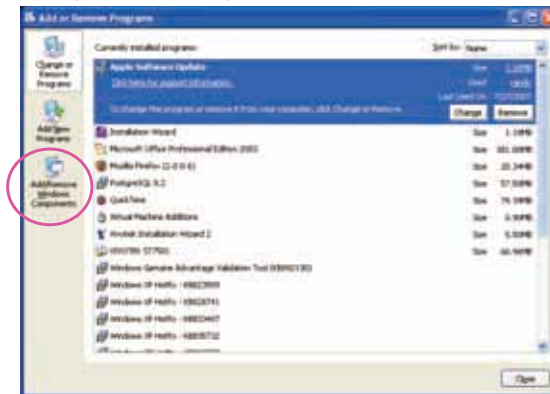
Add or Remove Programs

Change or Remove Programs

Add New Programs

Add/Remove Windows Components

Currently installed programs:

Sort by: Name

Apple Software Update

Click here for support information.

Size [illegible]

Used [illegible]

Last Used On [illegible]

To change this program or remove it from your computer, click Change or Remove.

Change

Remove

Installation Wizard

Size 1.18MB

Microsoft Office Professional Edition 2003

Size 381.00MB

Mozilla Firefox (2.0.0.6)

Size 20.34MB

PostgreSQL 8.2

Size 57.89MB

QuickTime

Size 76.19MB

Virtual Machine Additions

Size 0.90MB

Vivisimo Installation Wizard 2

Size 5.50MB

VMware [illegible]

Size 66.98MB

Windows Genuine Advantage Validation Tool (KB892130)

Windows XP Hotfix - KB823559

Windows XP Hotfix - KB828741

Windows XP Hotfix - KB833407

Windows XP Hotfix - KB835732

Close